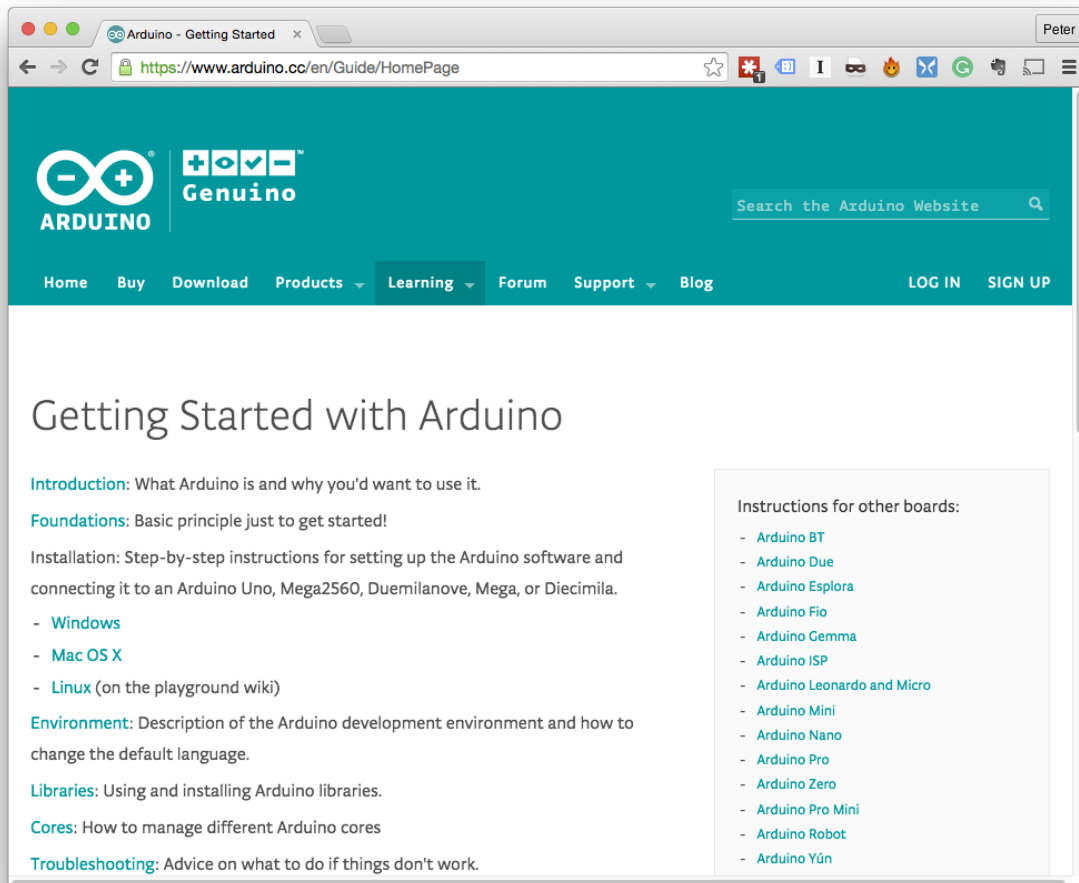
Arduino - Getting Started ×

Peter

https://www.arduino.cc/en/Guide/HomePage

ARDUINO

Genuino

Search the Arduino Website

Home Buy Download Products Learning Forum Support Blog LOG IN SIGN UP

Getting Started with Arduino

Introduction: What Arduino is and why you'd want to use it.

Foundations: Basic principle just to get started!

Installation: Step-by-step instructions for setting up the Arduino software and connecting it to an Arduino Uno, Mega2560, Duemilanove, Mega, or Diecimila.

- Windows
- Mac OS X
- Linux (on the playground wiki)

Environment: Description of the Arduino development environment and how to change the default language.

Libraries: Using and installing Arduino libraries.

Cores: How to manage different Arduino cores

Troubleshooting: Advice on what to do if things don't work.

Instructions for other boards:

- Arduino BT
- Arduino Due
- Arduino Esplora
- Arduino Fio
- Arduino Gemma
- Arduino ISP
- Arduino Leonardo and Micro
- Arduino Mini
- Arduino Nano
- Arduino Pro
- Arduino Zero
- Arduino Pro Mini
- Arduino Robot
- Arduino Yún